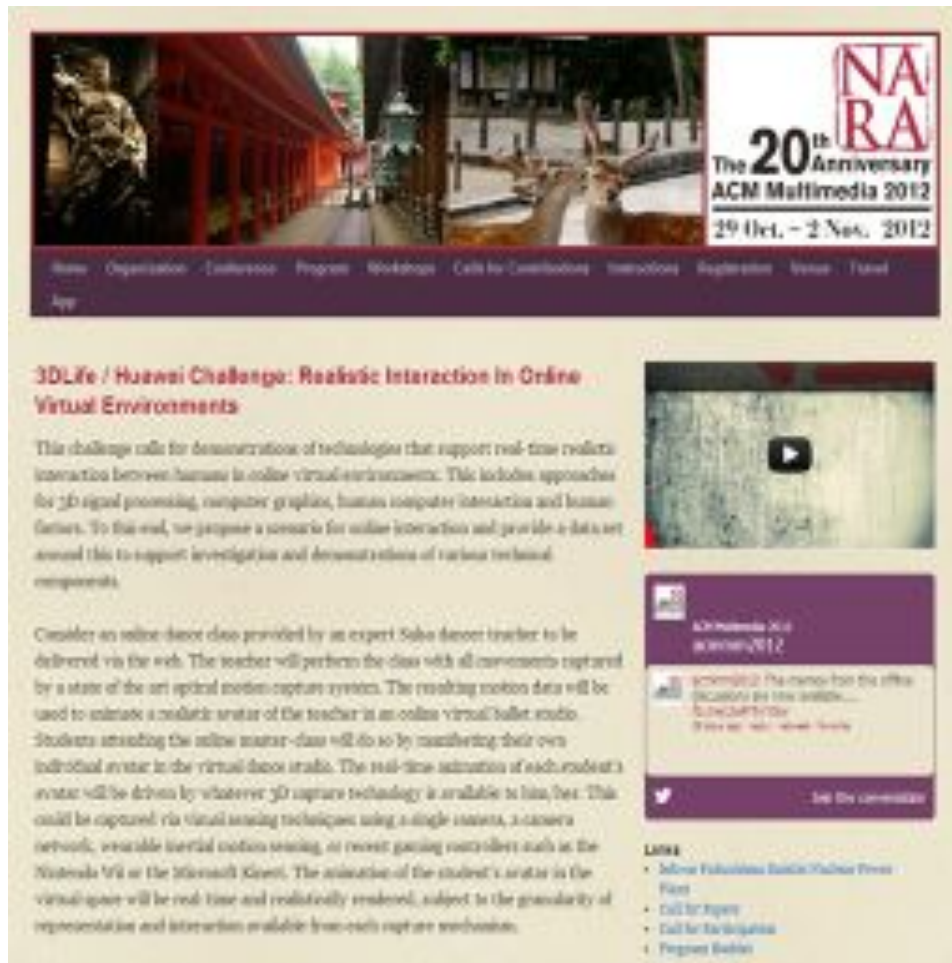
NA
RA
The 20th Anniversary
ACM Multimedia 2012
29 Oct. – 2 Nov. 2012

Home Organization Conference Program Workshops Calls for Contributions Instructions Registration Venue Travel
App

3DLife / Huawei Challenge: Realistic Interaction in Online Virtual Environments

This challenge calls for demonstrations of technologies that support real-time realistic interaction between humans in online virtual environments. This includes approaches for 3D signal processing, computer graphics, human computer interaction and human factors. To this end, we propose a scenario for online interaction and provide a data set around this to support investigation and demonstrations of various technical components.

Consider an online dance class provided by an expert Salsa dancer teacher to be delivered via the web. The teacher will perform the class with all movements captured by a state of the art optical motion capture system. The resulting motion data will be used to animate a realistic avatar of the teacher in an online virtual ballet studio. Students attending the online master-class will do so by animating their own individual avatar in the virtual dance studio. The real-time animation of each student's avatar will be driven by whatever 3D capture technology is available to him/her. This could be captured via visual sensing techniques using a single camera, a camera network, wearable inertial motion sensing, or recent gaming controllers such as the Nintendo Wii or the Microsoft Kinect. The animation of the student's avatar in the virtual space will be real-time and realistically rendered, subject to the granularity of representation and interaction available from each capture mechanism.

ACM Multimedia 2012
acmmm2012

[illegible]

Join the conversation

Links
• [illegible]
• Call for Papers
• Call for Participation
• Program Booklet